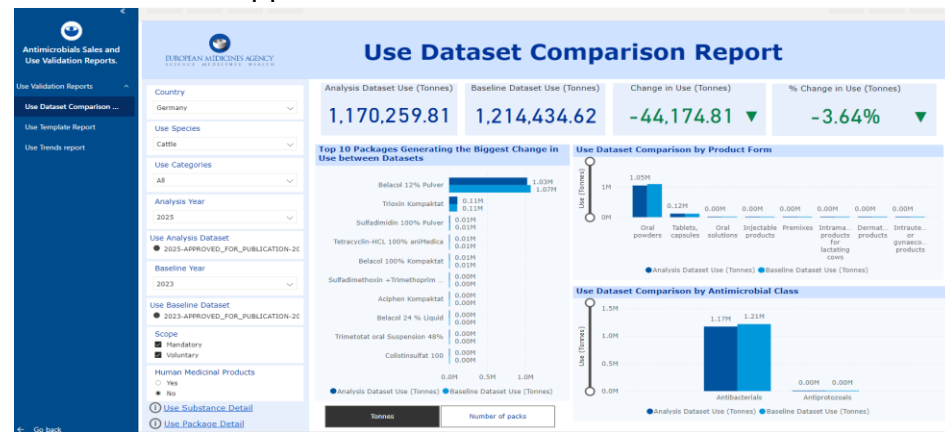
Antimicrobials Sales and Use Validation Reports.

Use Validation Reports

Use Dataset Comparison ...

Use Template Report

Use Trends report

Go back

EUROPEAN MEDICINES AGENCY
SCIENCE MEDICINES HEALTH

Use Dataset Comparison Report

Country
Germany

Use Species
Cattle

Use Categories
All

Analysis Year
2025

Use Analysis Dataset
2025-APPROVED_FOR_PUBLICATION-20

Baseline Year
2023

Use Baseline Dataset
2023-APPROVED_FOR_PUBLICATION-20

Scope
Mandatory
Voluntary

Human Medicinal Products
Yes
No

Use Substance Detail
Use Package Detail

Analysis Dataset Use (Tonnes)
1,170,259.81

Baseline Dataset Use (Tonnes)
1,214,434.62

Change in Use (Tonnes)
-44,174.81

% Change in Use (Tonnes)
-3.64%

Top 10 Packages Generating the Biggest Change in Use between Datasets

Belacol 12% Pulver 1.03M 1.07M
Trioxin Kompaktat 0.11M 0.11M
Sulfadimidin 100% Pulver 0.01M 0.01M
Tetracyclin-HCL 100% aniMedica 0.01M 0.01M
Belacol 100% Kompaktat 0.01M 0.01M
Sulfadimethoxin +Trimethoprim ... 0.00M 0.00M
Aciphen Kompaktat 0.00M 0.00M
Belacol 24 % Liquid 0.00M 0.00M
Trimetotat oral Suspension 48% 0.00M 0.00M
Colistinsulfat 100 0.00M 0.00M

0.0M 0.5M 1.0M

Analysis Dataset Use (Tonnes) Baseline Dataset Use (Tonnes)

Tonnes
Number of packs

Use Dataset Comparison by Product Form

Use (Tonnes)
1M
0M

1.05M
0.12M
0.00M
0.00M
0.00M
0.00M
0.00M
0.00M

Oral powders
Tablets, capsules
Oral solutions
Injectable products
Premixes
Intrama... products for lactating cows
Dermat... products
Intraute... or gynaeco... products

Analysis Dataset Use (Tonnes) Baseline Dataset Use (Tonnes)

Use Dataset Comparison by Antimicrobial Class

Use (Tonnes)
1.5M
1.0M
0.5M
0.0M

1.17M 1.21M
0.00M 0.00M

Antibacterials
Antiprotozoals

Analysis Dataset Use (Tonnes) Baseline Dataset Use (Tonnes)